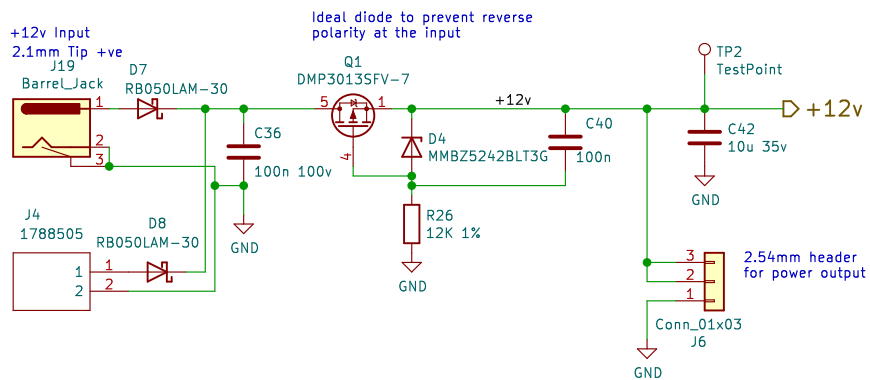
+12v Input
2.1mm Tip +ve

Ideal diode to prevent reverse polarity at the input

J19
Barrel_Jack
1
2
3

D7
RB050LAM-30

C36
100n 100v

GND

Q1
DMP3013SFV-7
5
1
4

+12v

D4
MMBZ5242BLT3G

R26
12K 1%

GND

C40
100n

TP2
TestPoint

C42
10u 35v

GND

+12v

J4
1788505
1
2

D8
RB050LAM-30
1
2

3
2
1

2.54mm header
for power output

Conn_01x03
J6

GND